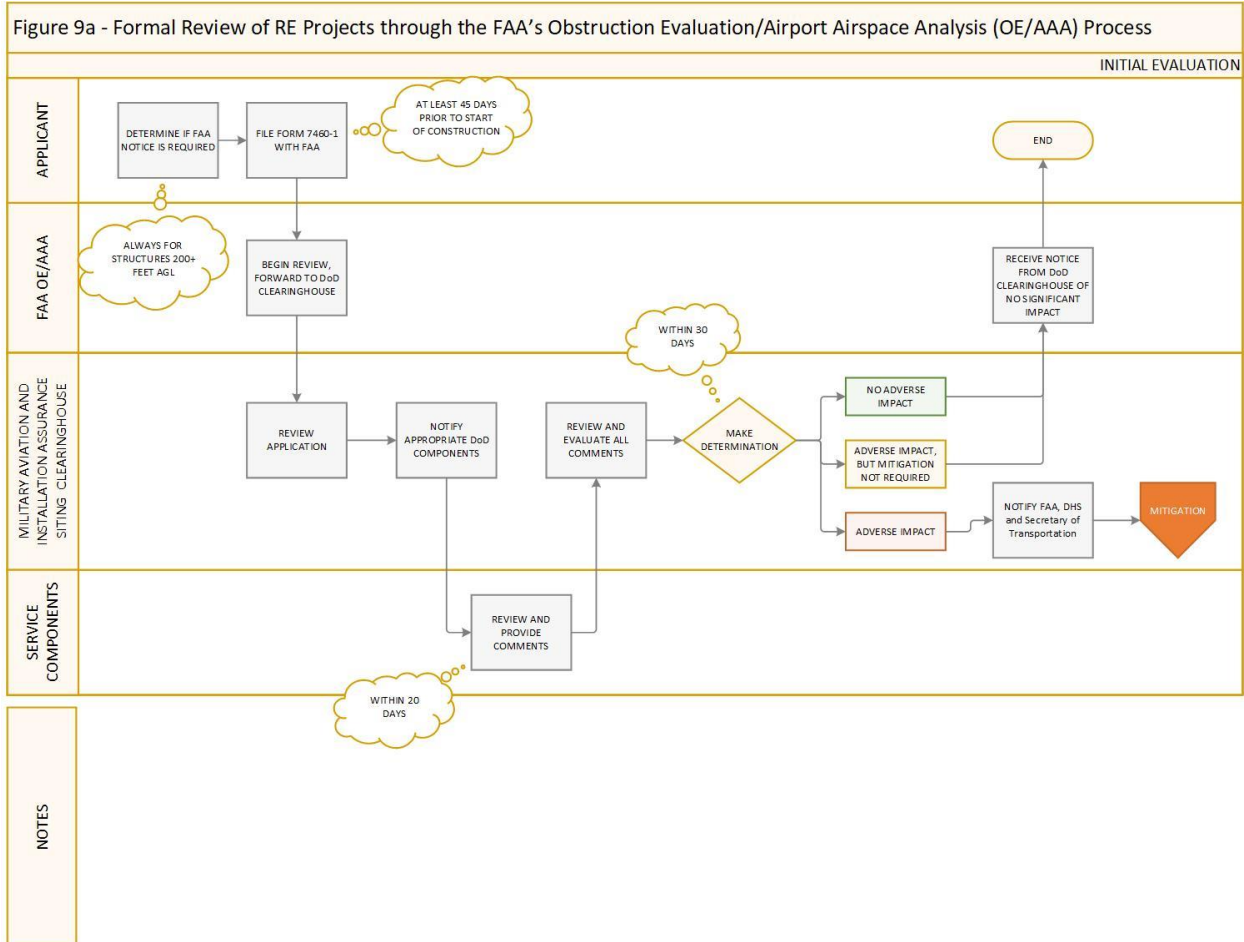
Figure 9a - Formal Review of RE Projects through the FAA's Obstruction Evaluation/Airport Airspace Analysis (OE/AAA) Process

INITIAL EVALUATION

APPLICANT

DETERMINE IF FAA NOTICE IS REQUIRED

FILE FORM 7460-1 WITH FAA

AT LEAST 45 DAYS PRIOR TO START OF CONSTRUCTION

END

FAA OE/AAA

ALWAYS FOR STRUCTURES 200+ FEET AGL

BEGIN REVIEW, FORWARD TO DoD CLEARINGHOUSE

RECEIVE NOTICE FROM DoD CLEARINGHOUSE OF NO SIGNIFICANT IMPACT

WITHIN 30 DAYS

MILITARY AVIATION AND INSTALLATION ASSURANCE SITING CLEARINGHOUSE

REVIEW APPLICATION

NOTIFY APPROPRIATE DoD COMPONENTS

REVIEW AND EVALUATE ALL COMMENTS

MAKE DETERMINATION

NO ADVERSE IMPACT

ADVERSE IMPACT, BUT MITIGATION NOT REQUIRED

ADVERSE IMPACT

NOTIFY FAA, DHS and Secretary of Transportation

MITIGATION

SERVICE COMPONENTS

REVIEW AND PROVIDE COMMENTS

WITHIN 20 DAYS

NOTES